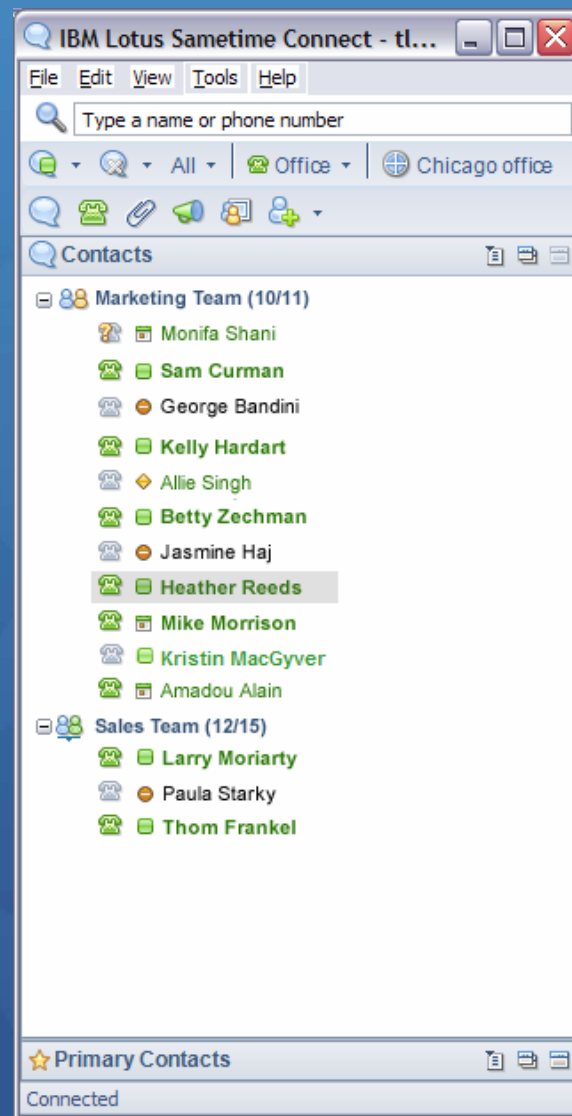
IBM Lotus Sametime Connect - tl...

File Edit View Tools Help

Type a name or phone number

All Office Chicago office

Contacts

Marketing Team (10/11)
Monifa Shani
Sam Curman
George Bandini
Kelly Hardart
Allie Singh
Betty Zechman
Jasmine Haj
Heather Reeds
Mike Morrison
Kristin MacGyver
Amadou Alain

Sales Team (12/15)
Larry Moriarty
Paula Starky
Thom Frankel

Primary Contacts

Connected